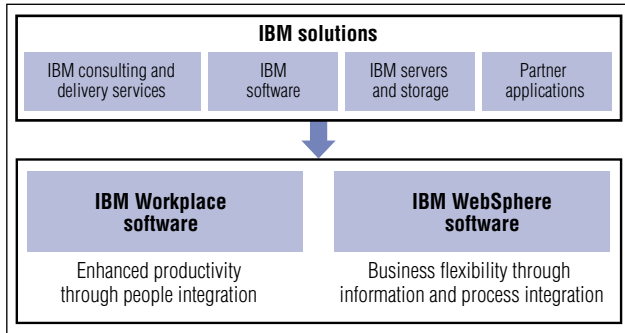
IBM solutions

IBM consulting and delivery services

IBM software

IBM servers and storage

Partner applications

IBM Workplace software

Enhanced productivity through people integration

IBM WebSphere software

Business flexibility through information and process integration